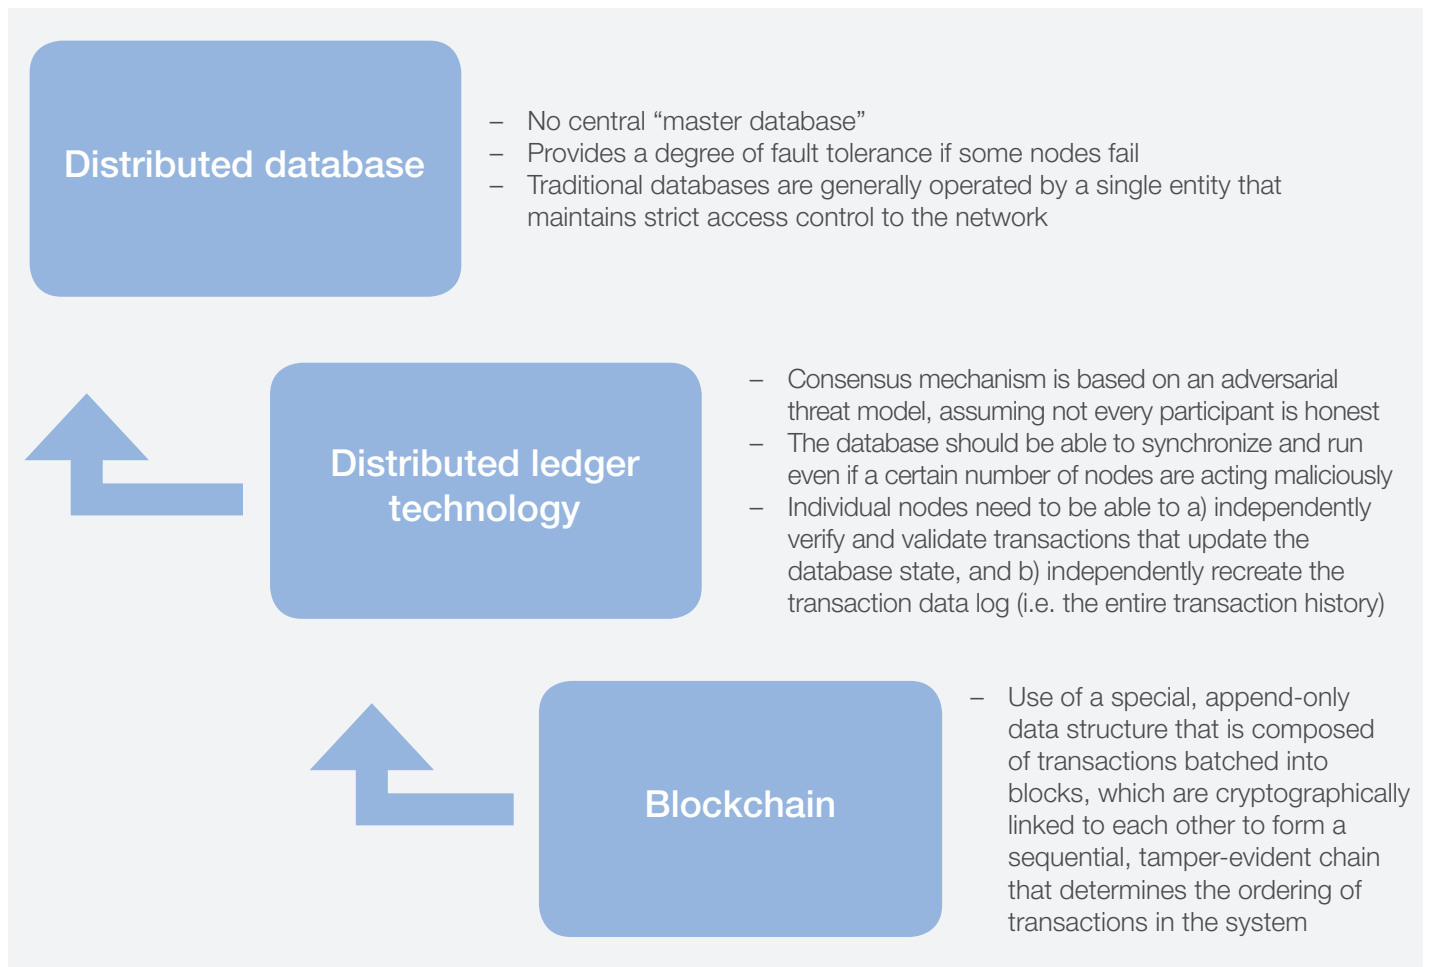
Distributed database

– No central “master database”
– Provides a degree of fault tolerance if some nodes fail
– Traditional databases are generally operated by a single entity that maintains strict access control to the network

Distributed ledger technology

– Consensus mechanism is based on an adversarial threat model, assuming not every participant is honest
– The database should be able to synchronize and run even if a certain number of nodes are acting maliciously
– Individual nodes need to be able to a) independently verify and validate transactions that update the database state, and b) independently recreate the transaction data log (i.e. the entire transaction history)

Blockchain

– Use of a special, append-only data structure that is composed of transactions batched into blocks, which are cryptographically linked to each other to form a sequential, tamper-evident chain that determines the ordering of transactions in the system